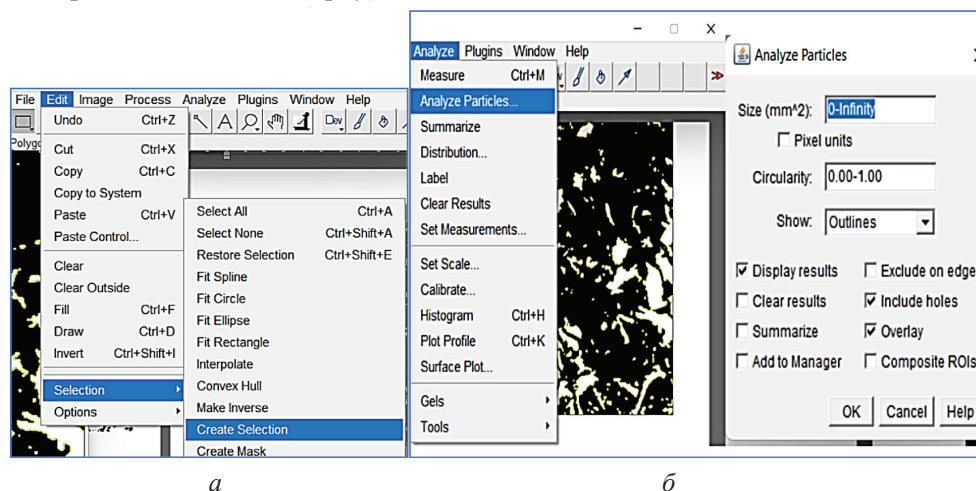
File Edit Image Process Analyze Plugins Window Help

Polygo

Undo Ctrl+Z
Cut Ctrl+X
Copy Ctrl+C
Copy to System
Paste Ctrl+V
Paste Control...
Clear
Clear Outside
Fill Ctrl+F
Draw Ctrl+D
Invert Ctrl+Shift+I
Selection
Options

Select All Ctrl+A
Select None Ctrl+Shift+A
Restore Selection Ctrl+Shift+E
Fit Spline
Fit Circle
Fit Ellipse
Fit Rectangle
Interpolate
Convex Hull
Make Inverse
Create Selection
Create Mask

а

Analyze Plugins Window Help

Measure Ctrl+M
Analyze Particles...
Summarize
Distribution...
Label
Clear Results
Set Measurements...
Set Scale...
Calibrate...
Histogram Ctrl+H
Plot Profile Ctrl+K
Surface Plot...
Gels
Tools

Analyze Particles

Size (mm^2): 0-Infinity
Pixel units
Circularity: 0.00-1.00
Show: Outlines
Display results
Exclude on edge
Clear results
Include holes
Summarize
Overlay
Add to Manager
Composite ROIs
OK Cancel Help

б